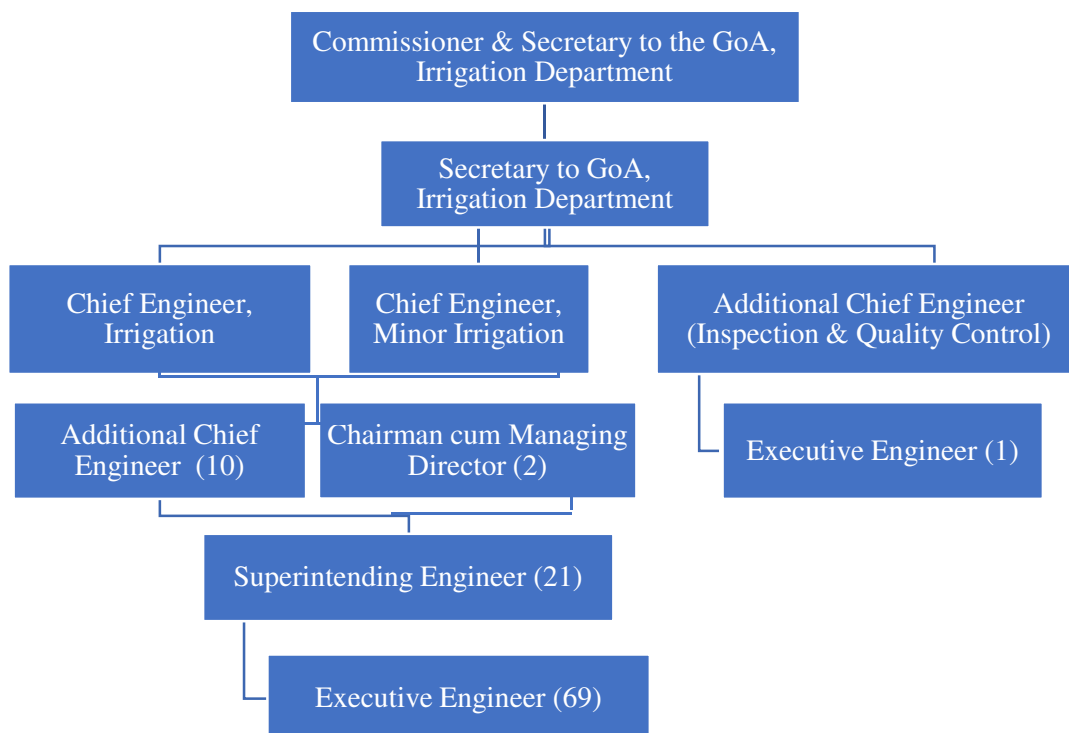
Commissioner & Secretary to the GoA, Irrigation Department

Secretary to GoA, Irrigation Department

Chief Engineer, Irrigation

Chief Engineer, Minor Irrigation

Additional Chief Engineer (Inspection & Quality Control)

Additional Chief Engineer (10)

Chairman cum Managing Director (2)

Executive Engineer (1)

Superintending Engineer (21)

Executive Engineer (69)